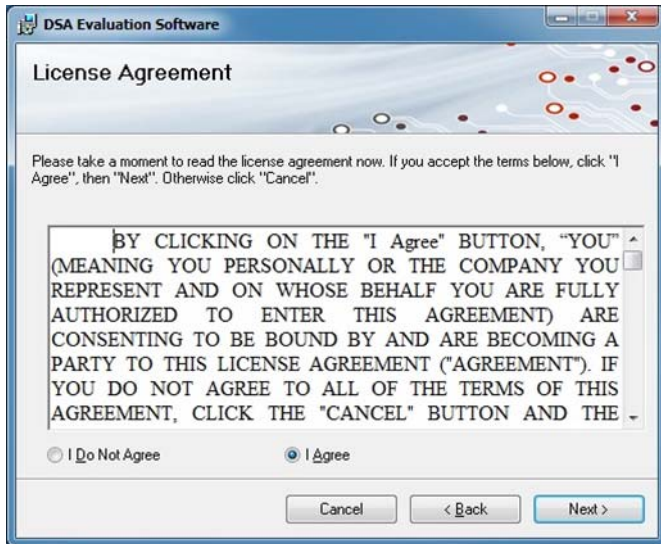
DSA Evaluation Software

License Agreement

Please take a moment to read the license agreement now. If you accept the terms below, click "I Agree", then "Next". Otherwise click "Cancel".

BY CLICKING ON THE "I Agree" BUTTON, "YOU" (MEANING YOU PERSONALLY OR THE COMPANY YOU REPRESENT AND ON WHOSE BEHALF YOU ARE FULLY AUTHORIZED TO ENTER THIS AGREEMENT) ARE CONSENTING TO BE BOUND BY AND ARE BECOMING A PARTY TO THIS LICENSE AGREEMENT ("AGREEMENT"). IF YOU DO NOT AGREE TO ALL OF THE TERMS OF THIS AGREEMENT, CLICK THE "CANCEL" BUTTON AND THE

I Do Not Agree

I Agree

Cancel

< Back

Next >